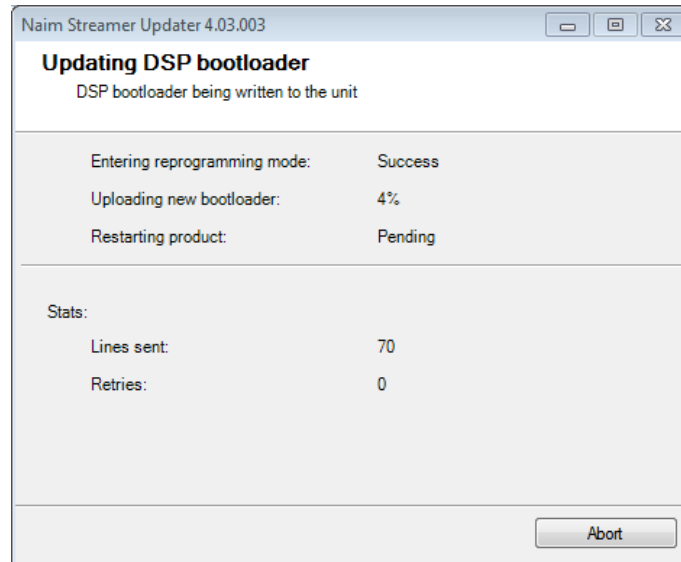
Naim Streamer Updater 4.03.003

Updating DSP bootloader
DSP bootloader being written to the unit

Entering reprogramming mode: Success
Uploading new bootloader: 4%
Restarting product: Pending

Stats:
Lines sent: 70
Retries: 0

Abort